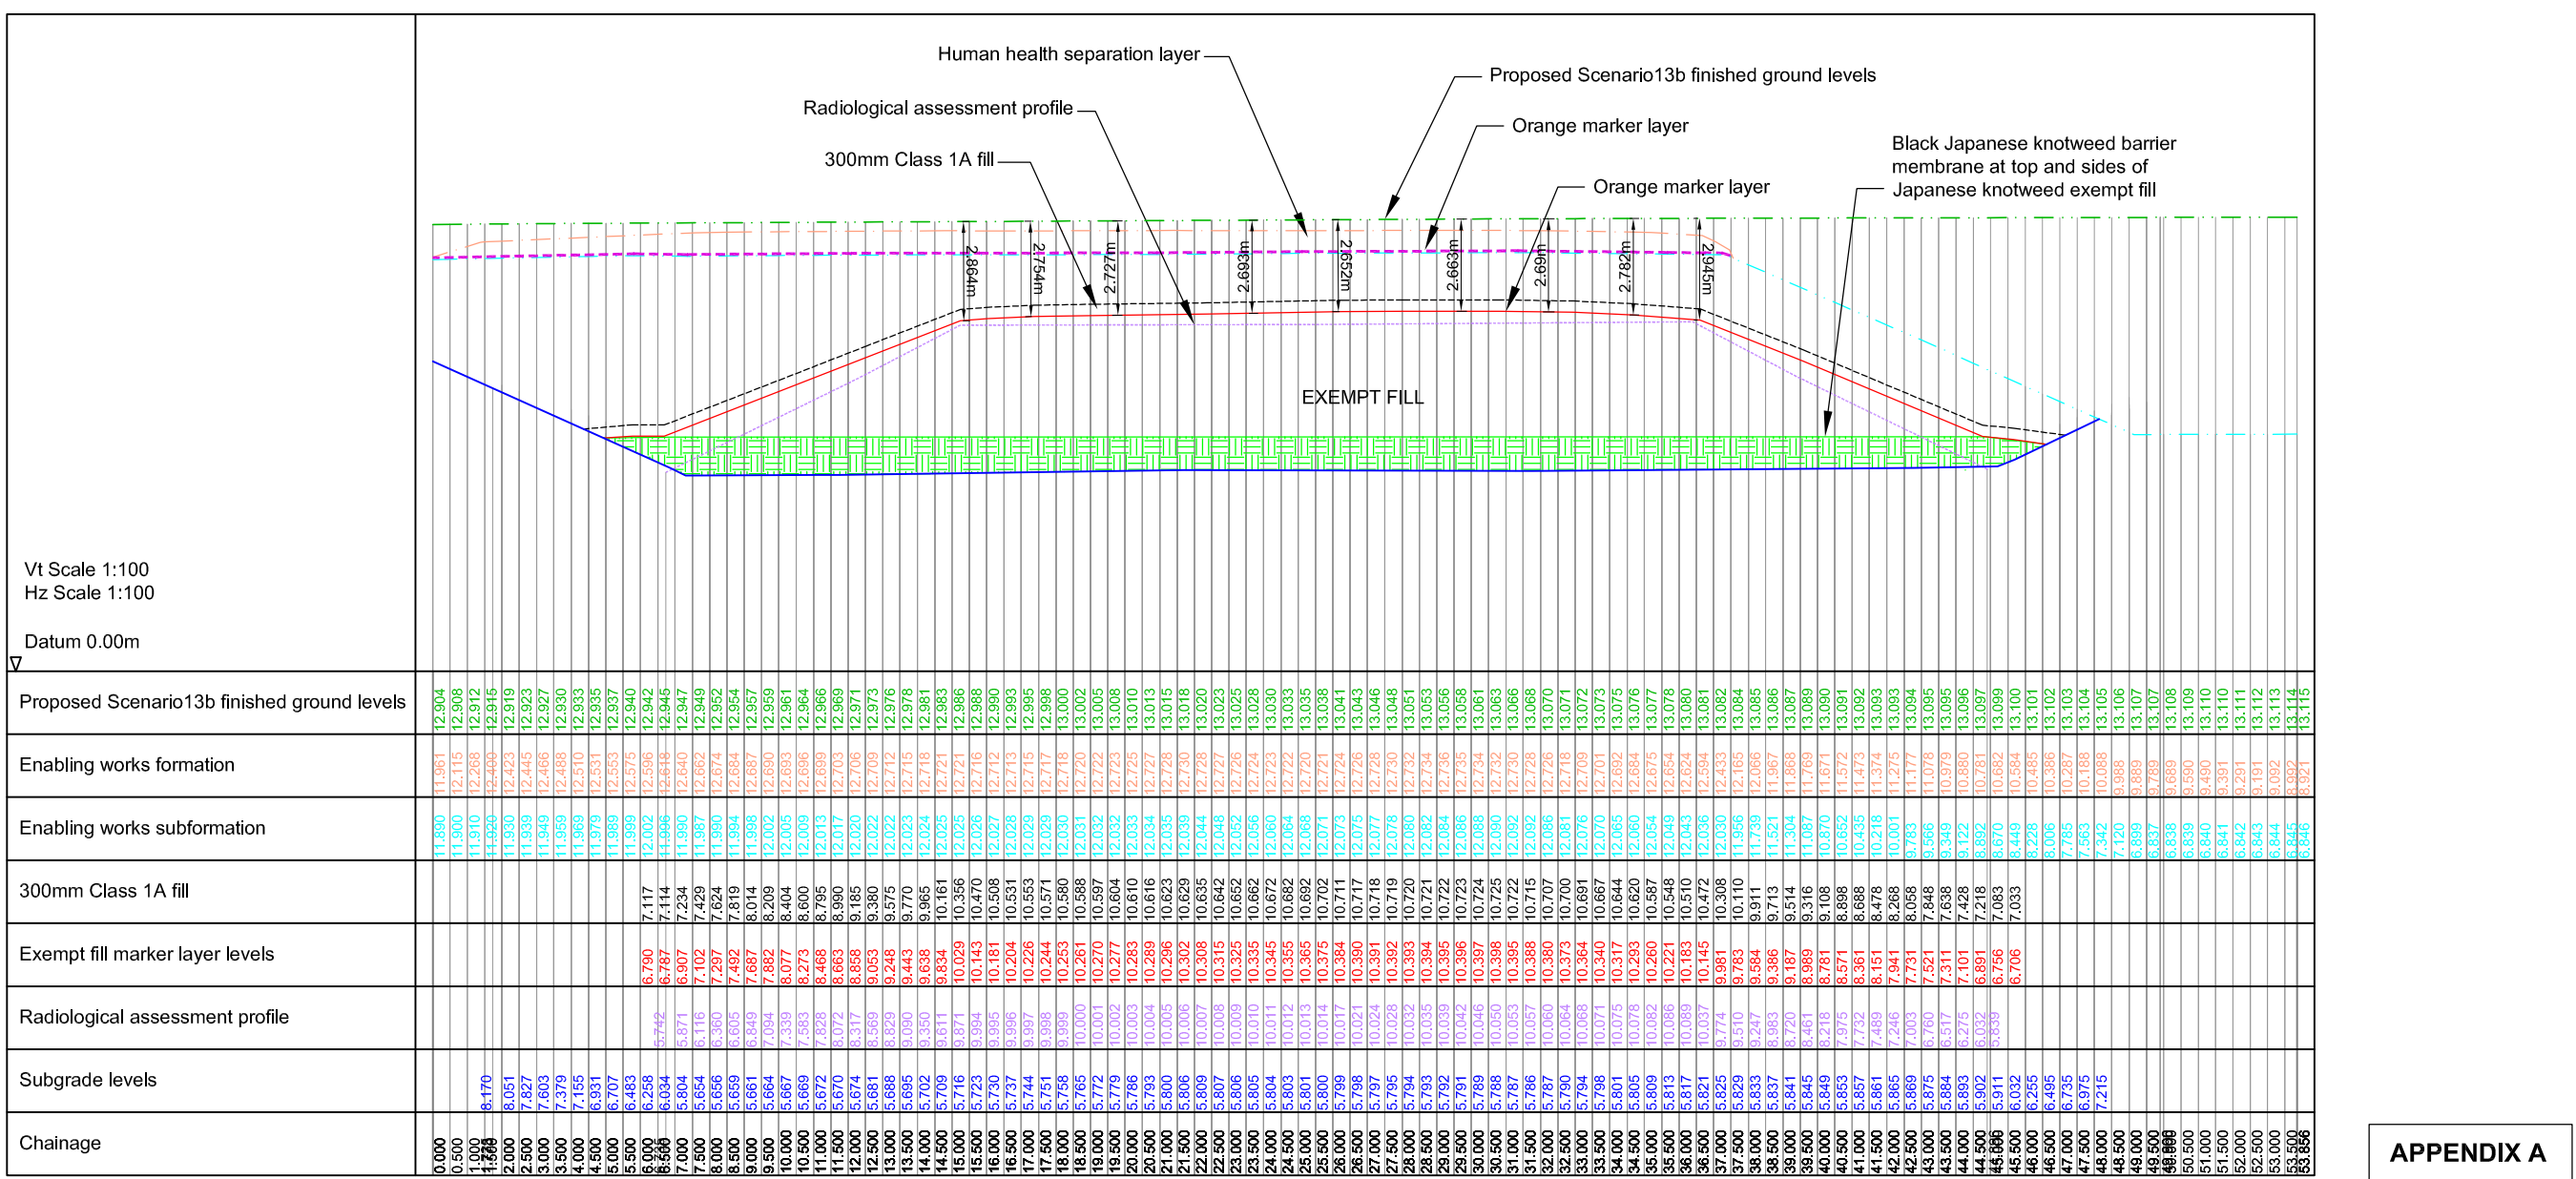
Human health separation layer

Proposed Scenario13b finished ground levels

Radiological assessment profile

Orange marker layer

300mm Class 1A fill

Orange marker layer

Black Japanese knotweed barrier membrane at top and sides of Japanese knotweed exempt fill

2.864m
2.754m
2.727m
2.693m
2.652m
2.663m
2.69m
2.782m
2.945m

EXEMPT FILL

Vt Scale 1:100
Hz Scale 1:100

Datum 0.00m

Proposed Scenario13b finished ground levels

Enabling works formation

Enabling works subformation

300mm Class 1A fill

Exempt fill marker layer levels

Radiological assessment profile

Subgrade levels

Chainage

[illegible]

APPENDIX A